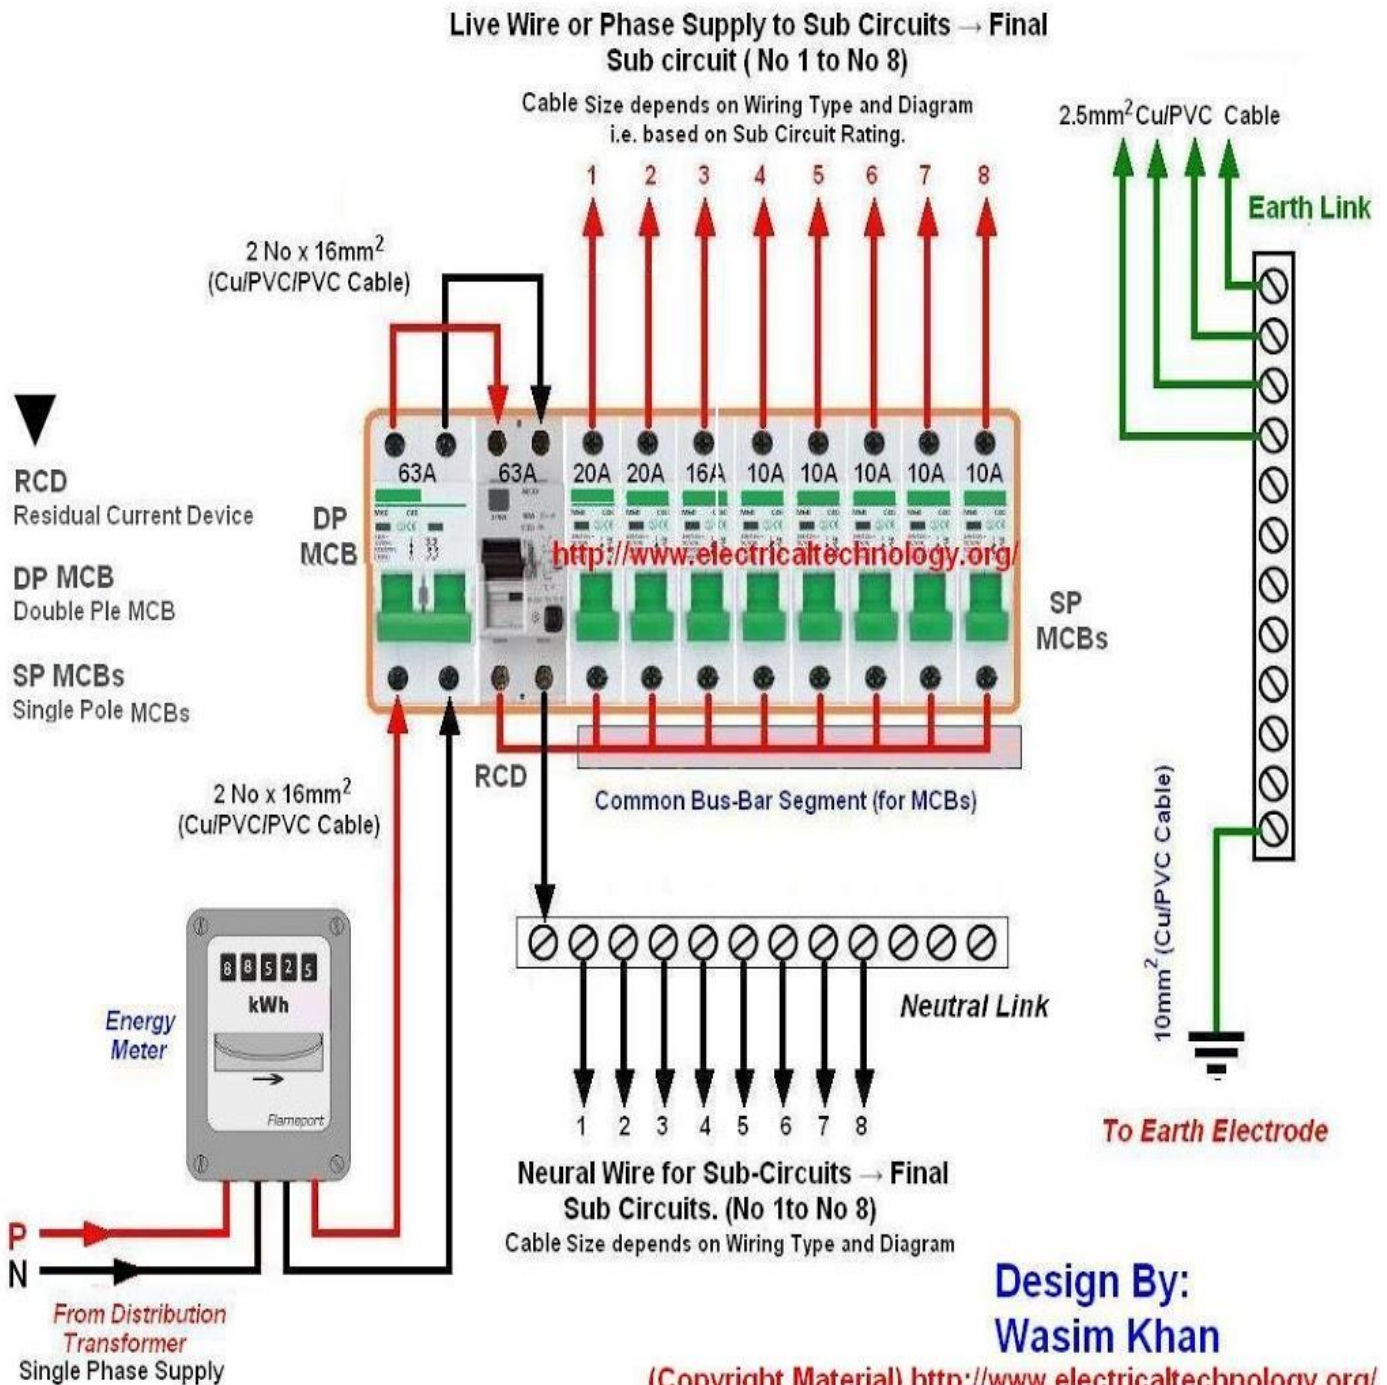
Live Wire or Phase Supply to Sub Circuits → Final Sub circuit ( No 1 to No 8)

Cable Size depends on Wiring Type and Diagram i.e. based on Sub Circuit Rating.

$2.5mm^2$ Cu/PVC Cable

Earth Link

1 2 3 4 5 6 7 8

2 No x $16mm^2$ (Cu/PVC/PVC Cable)

RCD
Residual Current Device

DP MCB
Double Ple MCB

SP MCBs
Single Pole MCBs

DP MCB

63A 63A 20A 20A 16A 10A 10A 10A 10A 10A

http://www.electricaltechnology.org/

SP MCBs

RCD

Common Bus-Bar Segment (for MCBs)

2 No x $16mm^2$ (Cu/PVC/PVC Cable)

$10mm^2$ (Cu/PVC Cable)

Neutral Link

Energy Meter

88525
kWh
Flameport

1 2 3 4 5 6 7 8

Neural Wire for Sub-Circuits → Final Sub Circuits. (No 1to No 8)
Cable Size depends on Wiring Type and Diagram

To Earth Electrode

P
N

From Distribution Transformer
Single Phase Supply

Design By:
Wasim Khan

(Copyright Material) http://www.electricaltechnology.org/